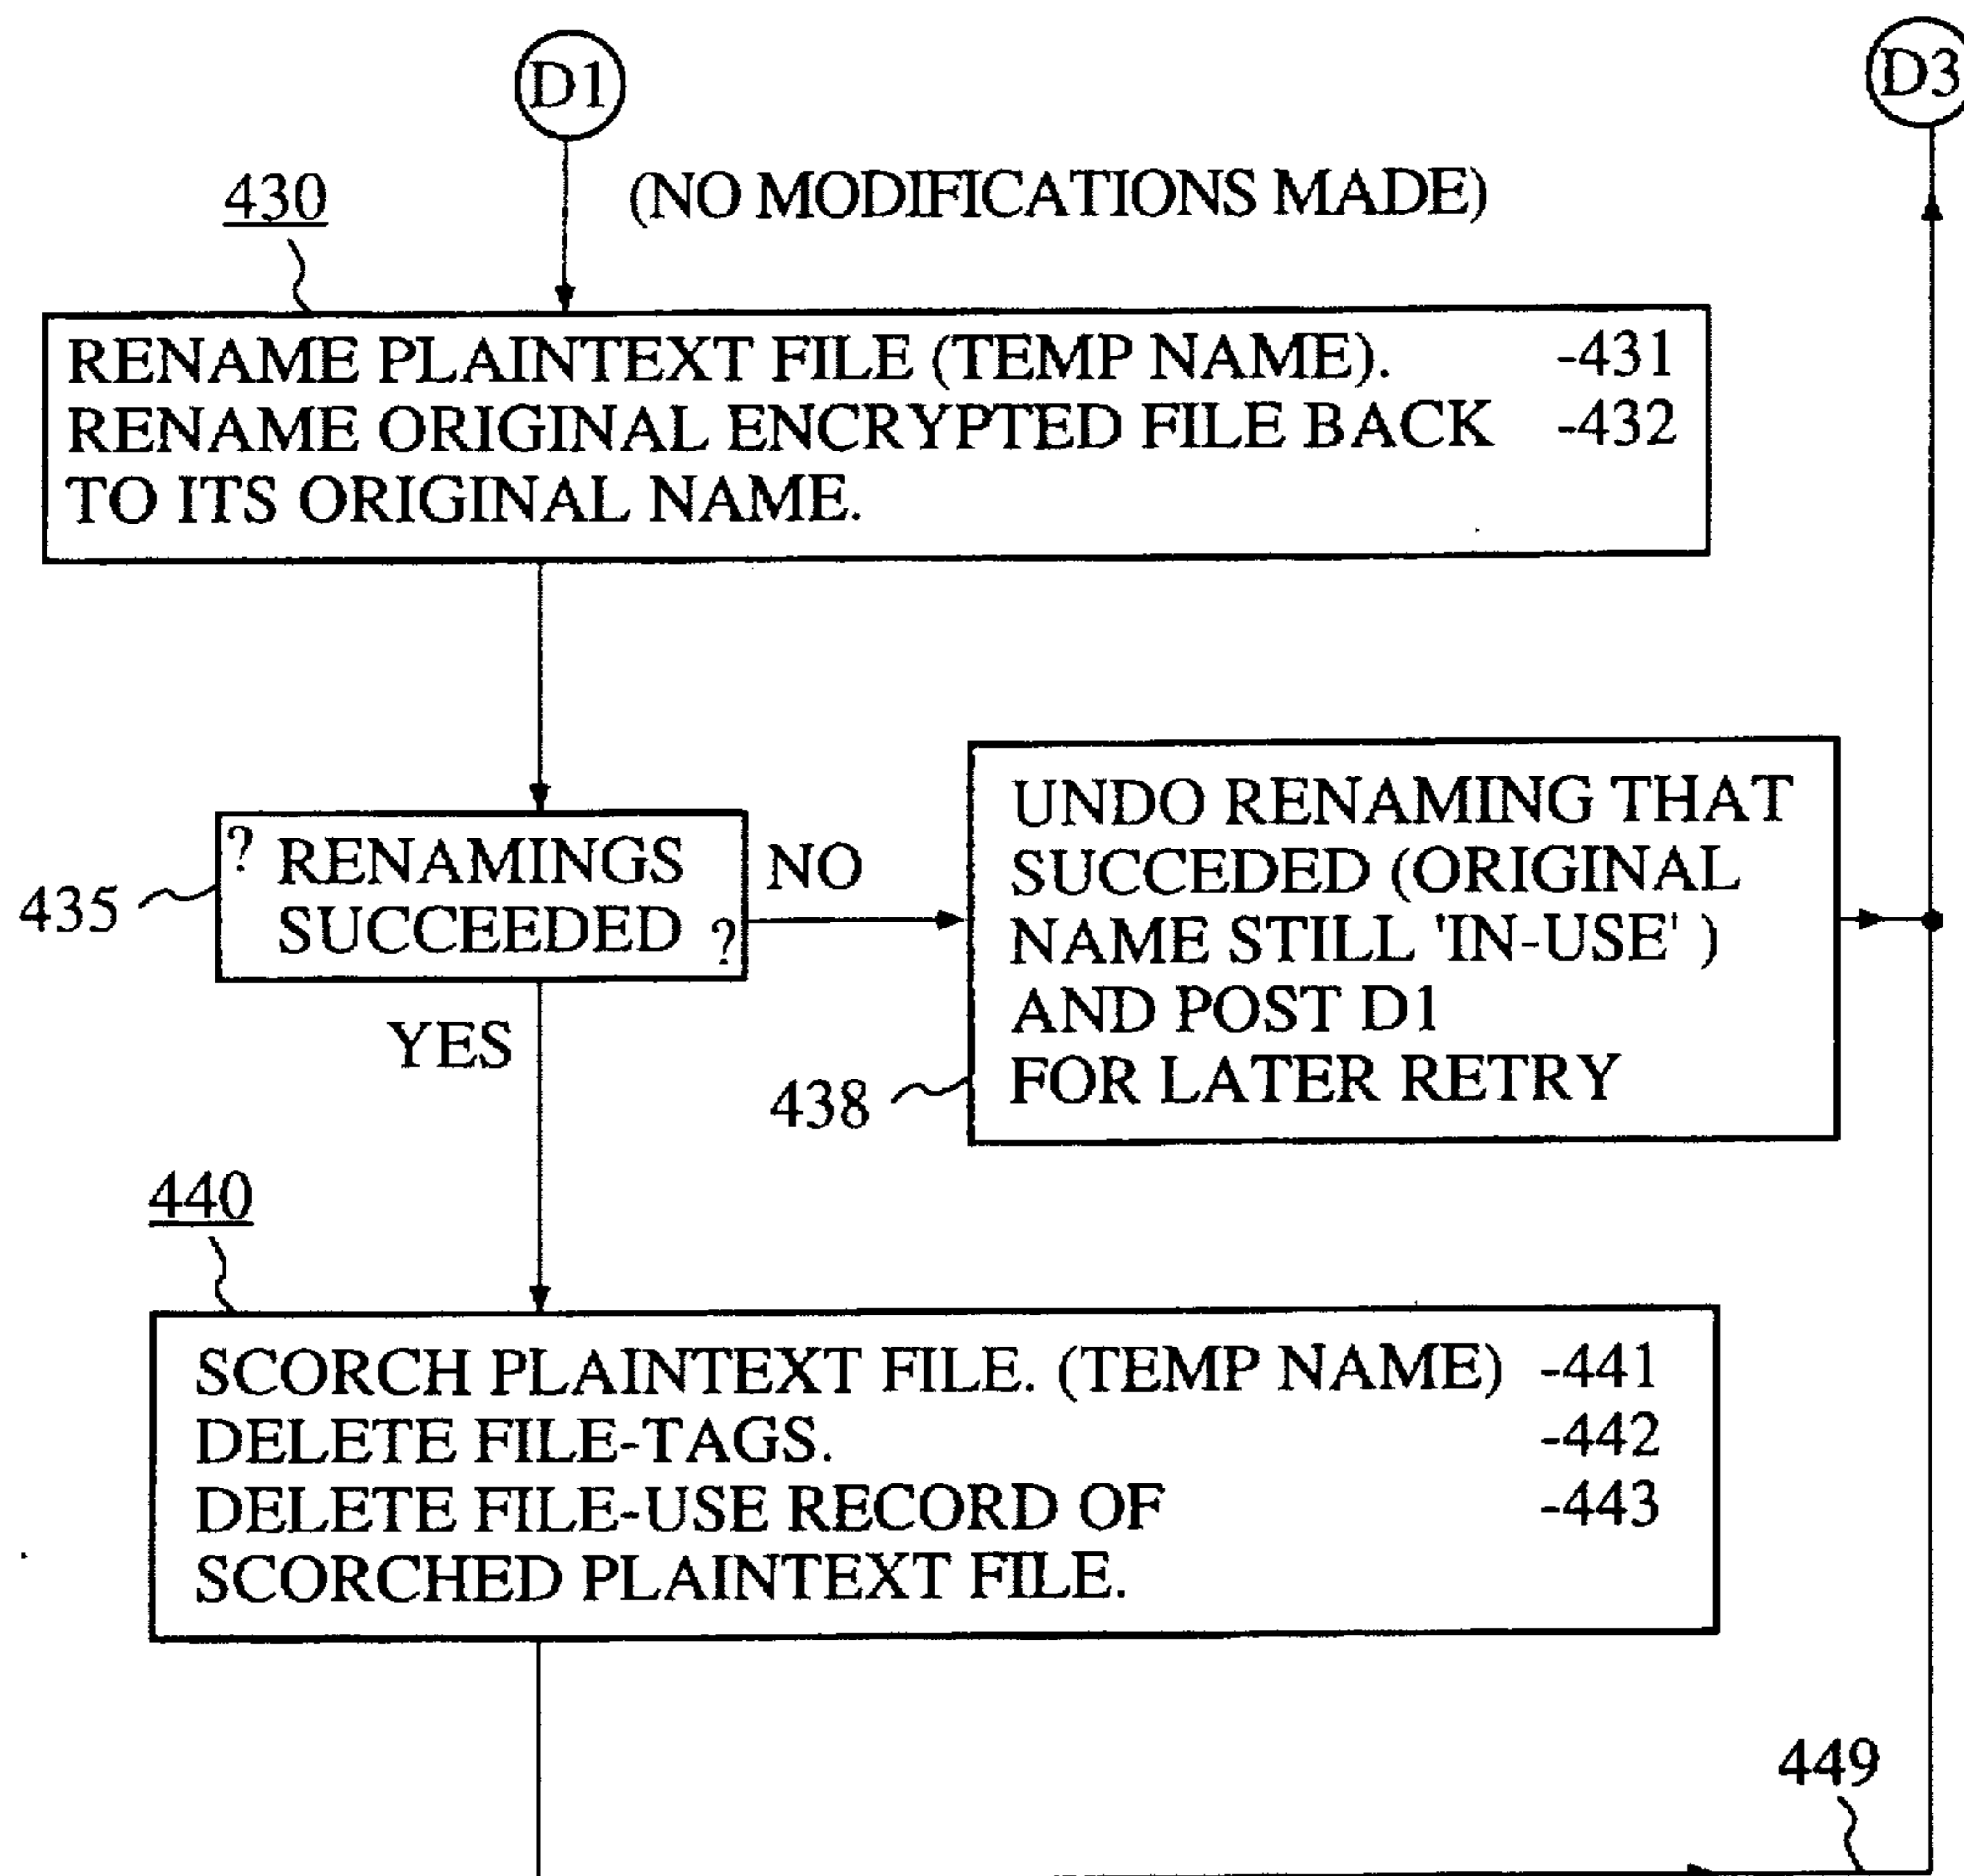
D1

D3

430

(NO MODIFICATIONS MADE)

RENAME PLAINTEXT FILE (TEMP NAME). -431
RENAME ORIGINAL ENCRYPTED FILE BACK -432
TO ITS ORIGINAL NAME.

435

? RENAMINGS SUCCEEDED ?

NO

UNDO RENAMING THAT SUCCEDED (ORIGINAL NAME STILL 'IN-USE' ) AND POST D1 FOR LATER RETRY

438

YES

440

SCORCH PLAINTEXT FILE. (TEMP NAME) -441
DELETE FILE-TAGS. -442
DELETE FILE-USE RECORD OF -443
SCORCHED PLAINTEXT FILE.

449